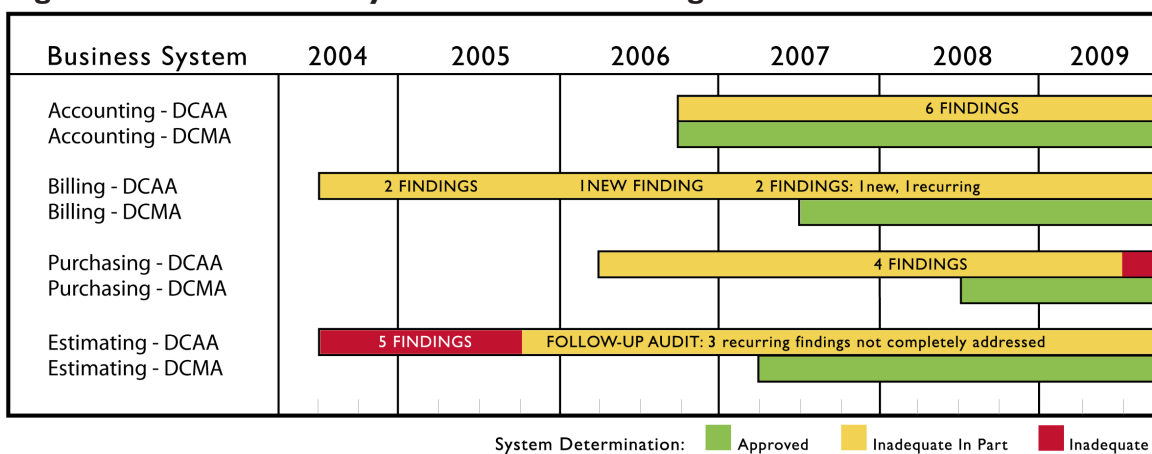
| Business System | 2004 | 2005 | 2006 | 2007 | 2008 | 2009 |
|---|---|---|---|---|---|---|
| Accounting - DCAA Accounting - DCMA | | | | 6 FINDINGS | | |
| Billing - DCAA Billing - DCMA | 2 FINDINGS | | 1NEW FINDING | 2 FINDINGS: 1new, 1recurring | | |
| Purchasing - DCAA Purchasing - DCMA | | | | | 4 FINDINGS | |
| Estimating - DCAA Estimating - DCMA | 5 FINDINGS | FOLLOW-UP AUDIT: 3 recurring findings not completely addressed | | | | |

System Determination: Approved Inadequate In Part Inadequate